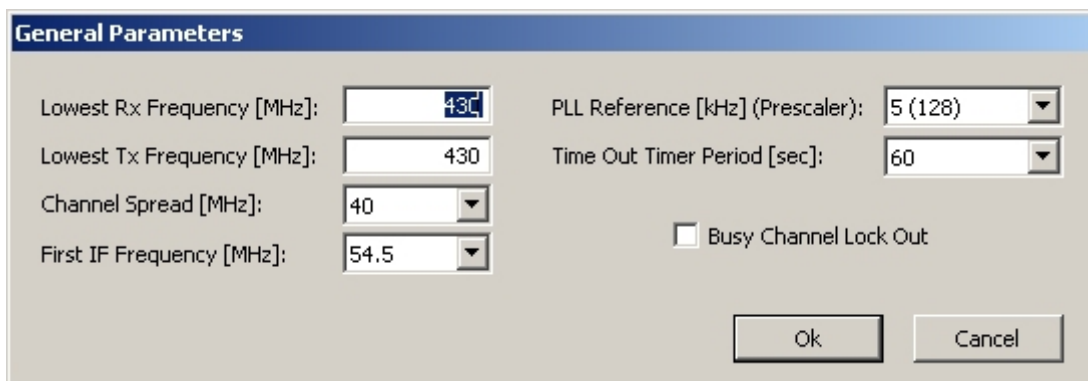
General Parameters

Lowest Rx Frequency [MHz]: 430

Lowest Tx Frequency [MHz]: 430

Channel Spread [MHz]: 40

First IF Frequency [MHz]: 54.5

PLL Reference [kHz] (Prescaler): 5 (128)

Time Out Timer Period [sec]: 60

Busy Channel Lock Out

Ok

Cancel